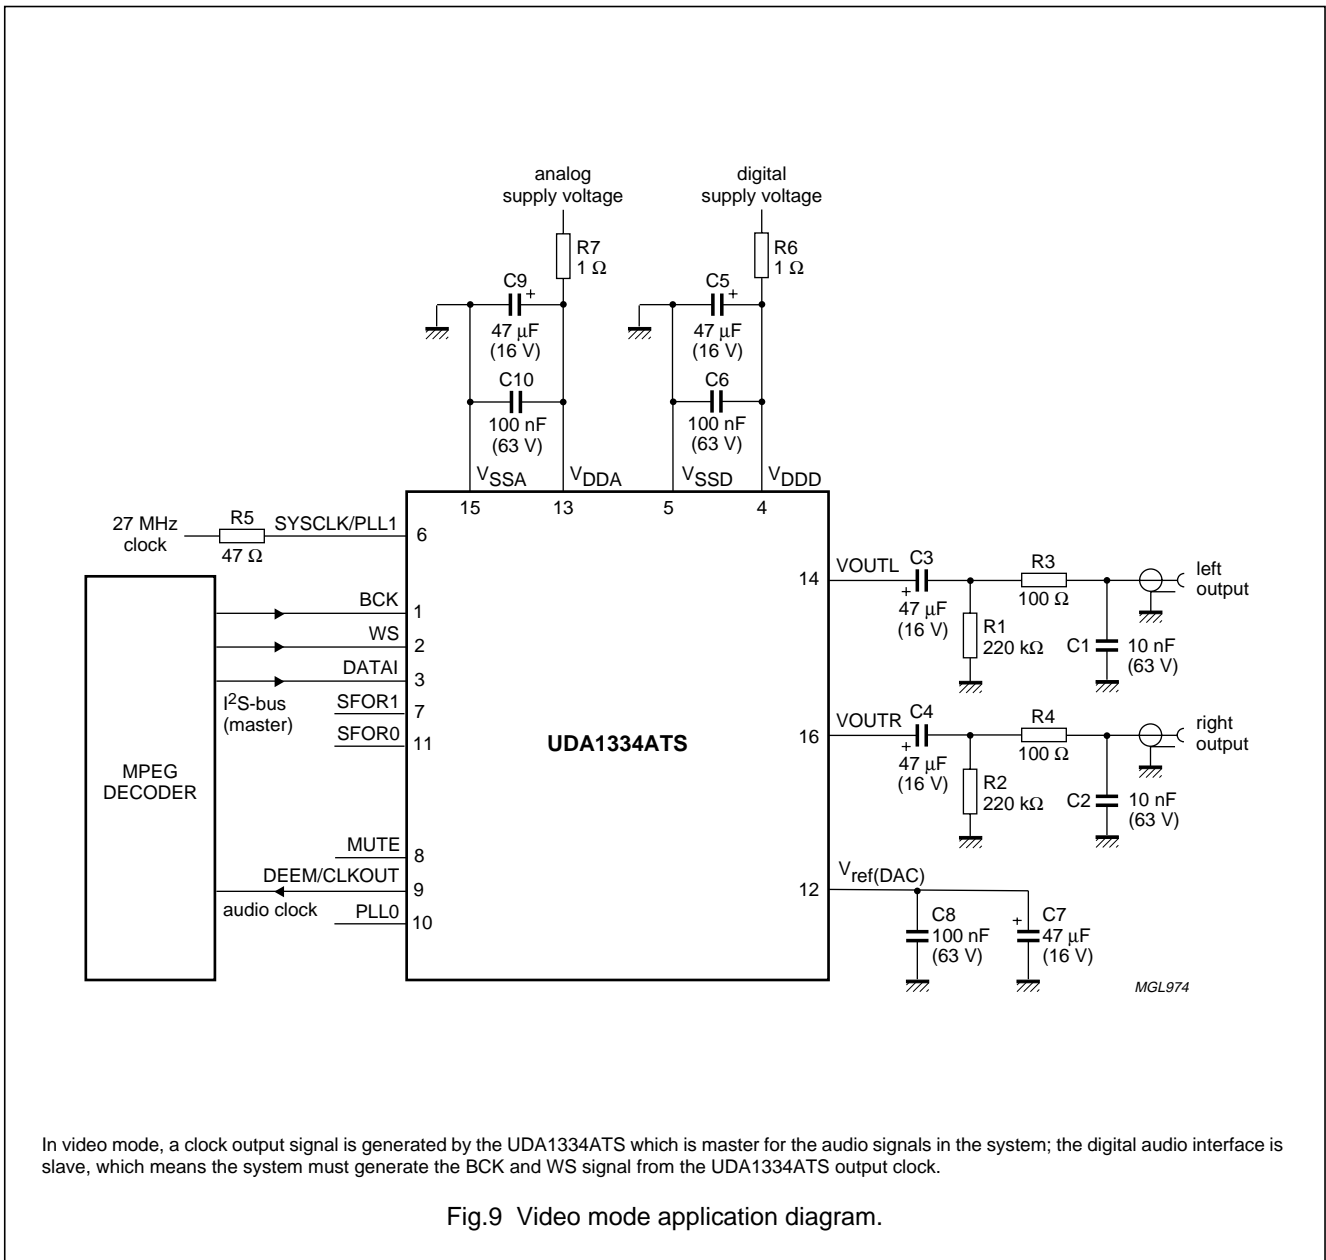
analog supply voltage

digital supply voltage

R7
1 Ω

R6
1 Ω

C9
+
47 μF
(16 V)

C5
+
47 μF
(16 V)

C10
100 nF
(63 V)

C6
100 nF
(63 V)

$V_{SSA}$ $V_{DDA}$ $V_{SSD}$ $V_{DDD}$

15 13 5 4

27 MHz clock

R5
47 Ω

SYSCLK/PLL1 6

BCK 1

WS 2

DATAI 3

$I^2S$-bus (master)

SFOR1 7

SFOR0 11

MPEG DECODER

UDA1334ATS

MUTE 8

DEEM/CLKOUT 9

audio clock

PLL0 10

14 VOUTL

C3
+
47 μF
(16 V)

R1
220 kΩ

R3
100 Ω

C1
10 nF
(63 V)

left output

16 VOUTR

C4
+
47 μF
(16 V)

R2
220 kΩ

R4
100 Ω

C2
10 nF
(63 V)

right output

12 $V_{ref(DAC)}$

C8
100 nF
(63 V)

C7
+
47 μF
(16 V)

MGL974

In video mode, a clock output signal is generated by the UDA1334ATS which is master for the audio signals in the system; the digital audio interface is slave, which means the system must generate the BCK and WS signal from the UDA1334ATS output clock.

Fig.9 Video mode application diagram.